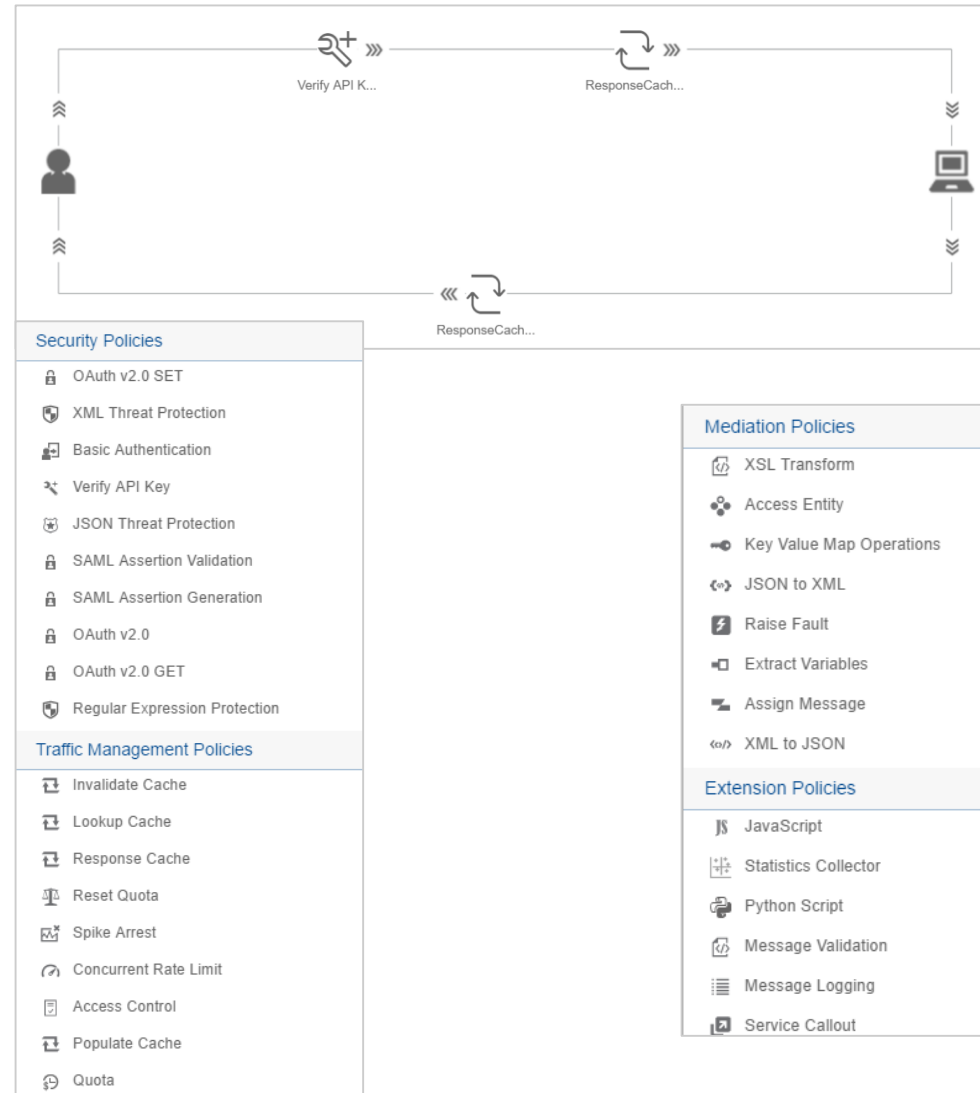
Verify API K...

ResponseCach...

ResponseCach...

Security Policies

OAuth v2.0 SET

XML Threat Protection

Basic Authentication

Verify API Key

JSON Threat Protection

SAML Assertion Validation

SAML Assertion Generation

OAuth v2.0

OAuth v2.0 GET

Regular Expression Protection

Traffic Management Policies

Invalidate Cache

Lookup Cache

Response Cache

Reset Quota

Spike Arrest

Concurrent Rate Limit

Access Control

Populate Cache

Quota

Mediation Policies

XSL Transform

Access Entity

Key Value Map Operations

JSON to XML

Raise Fault

Extract Variables

Assign Message

XML to JSON

Extension Policies

JavaScript

Statistics Collector

Python Script

Message Validation

Message Logging

Service Callout